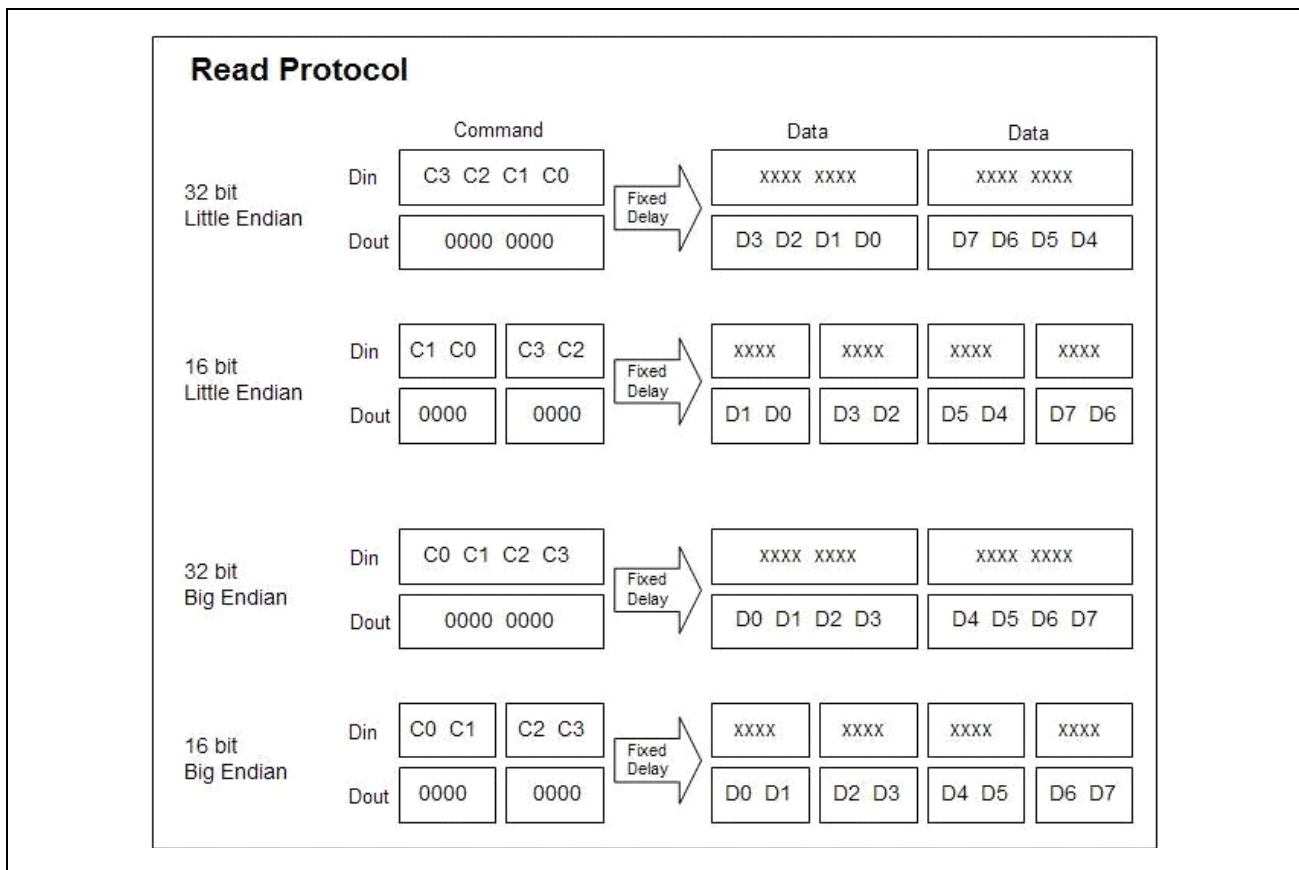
Read Protocol

Command

Data

Data

32 bit
Little Endian

Din
C3 C2 C1 C0
Fixed Delay
XXXX XXXX
XXXX XXXX

Dout
0000 0000
D3 D2 D1 D0
D7 D6 D5 D4

16 bit
Little Endian

Din
C1 C0
C3 C2
Fixed Delay
XXXX
XXXX
XXXX
XXXX

Dout
0000
0000
D1 D0
D3 D2
D5 D4
D7 D6

32 bit
Big Endian

Din
C0 C1 C2 C3
Fixed Delay
XXXX XXXX
XXXX XXXX

Dout
0000 0000
D0 D1 D2 D3
D4 D5 D6 D7

16 bit
Big Endian

Din
C0 C1
C2 C3
Fixed Delay
XXXX
XXXX
XXXX
XXXX

Dout
0000
0000
D0 D1
D2 D3
D4 D5
D6 D7